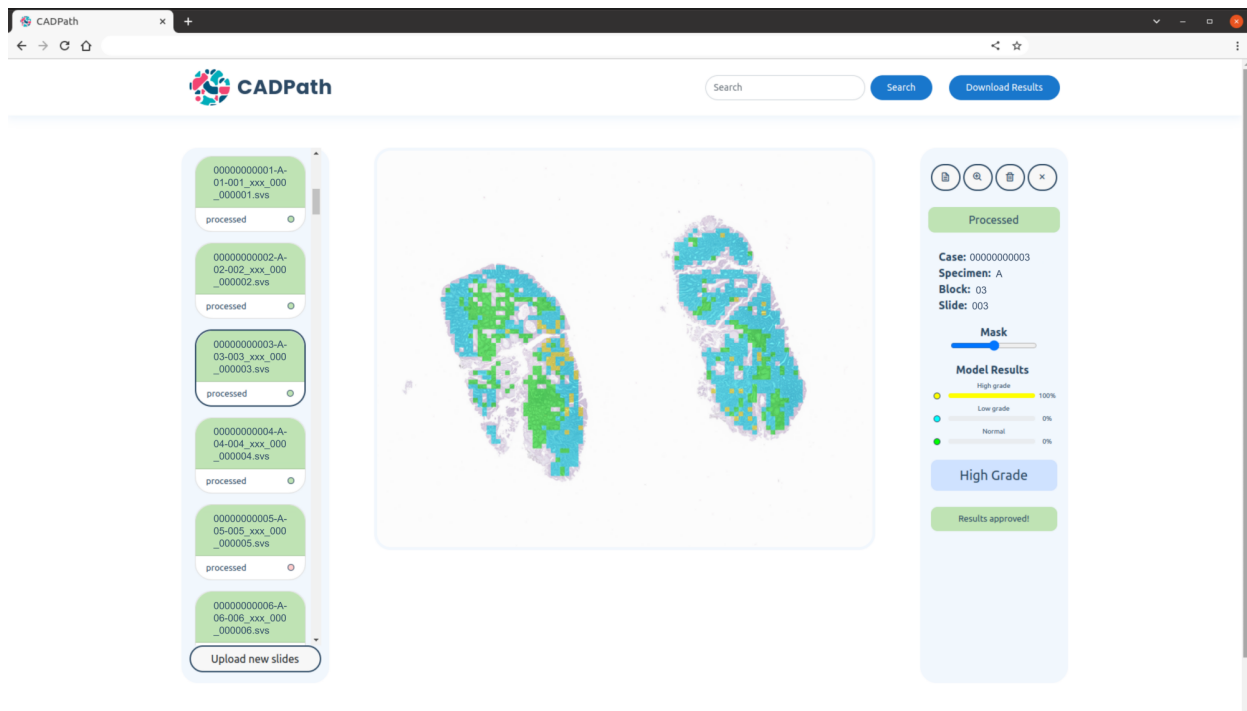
CADPath

CADPath

Search

Search

Download Results

00000000001-A-01-001_xxx_000_000001.svs

processed

00000000002-A-02-002_xxx_000_000002.svs

processed

00000000003-A-03-003_xxx_000_000003.svs

processed

00000000004-A-04-004_xxx_000_000004.svs

processed

00000000005-A-05-005_xxx_000_000005.svs

processed

00000000006-A-06-006_xxx_000_000006.svs

Upload new slides

Processed

**Case:** 00000000003
**Specimen:** A
**Block:** 03
**Slide:** 003

Mask

Model Results

High grade
100%

Low grade
0%

Normal
0%

High Grade

Results approved!